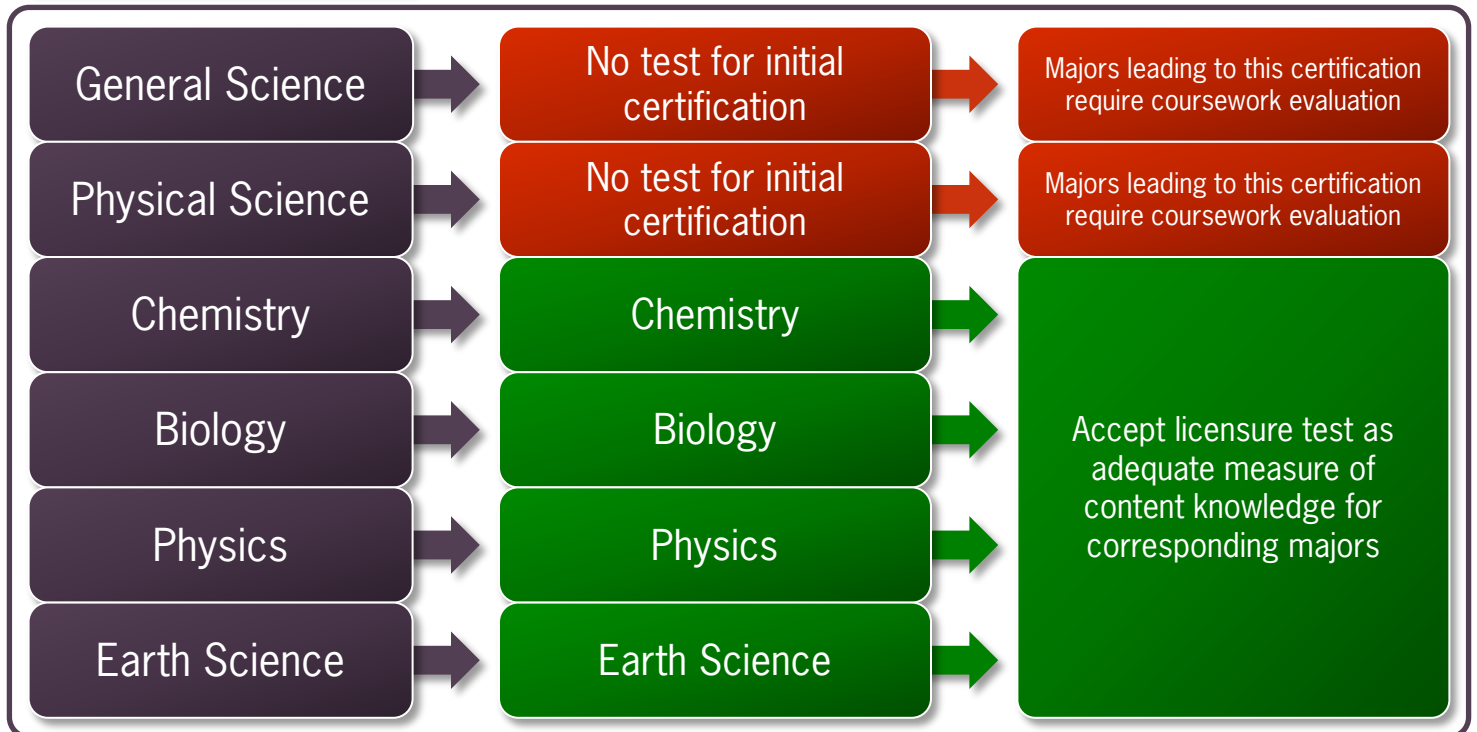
General Science

No test for initial certification

Majors leading to this certification require coursework evaluation

Physical Science

No test for initial certification

Majors leading to this certification require coursework evaluation

Chemistry

Chemistry

Biology

Biology

Physics

Physics

Earth Science

Earth Science

Accept licensure test as adequate measure of content knowledge for corresponding majors